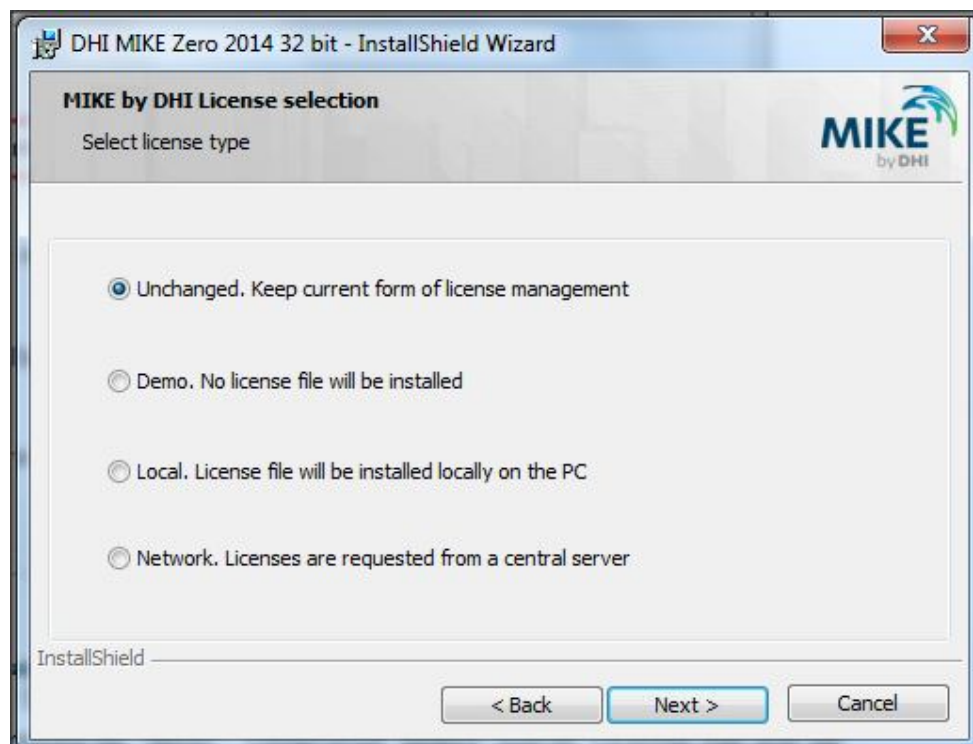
DHI MIKE Zero 2014 32 bit - InstallShield Wizard

X

MIKE by DHI License selection

Select license type

MIKE by DHI

Unchanged. Keep current form of license management

Demo. No license file will be installed

Local. License file will be installed locally on the PC

Network. Licenses are requested from a central server

InstallShield

< Back

Next >

Cancel